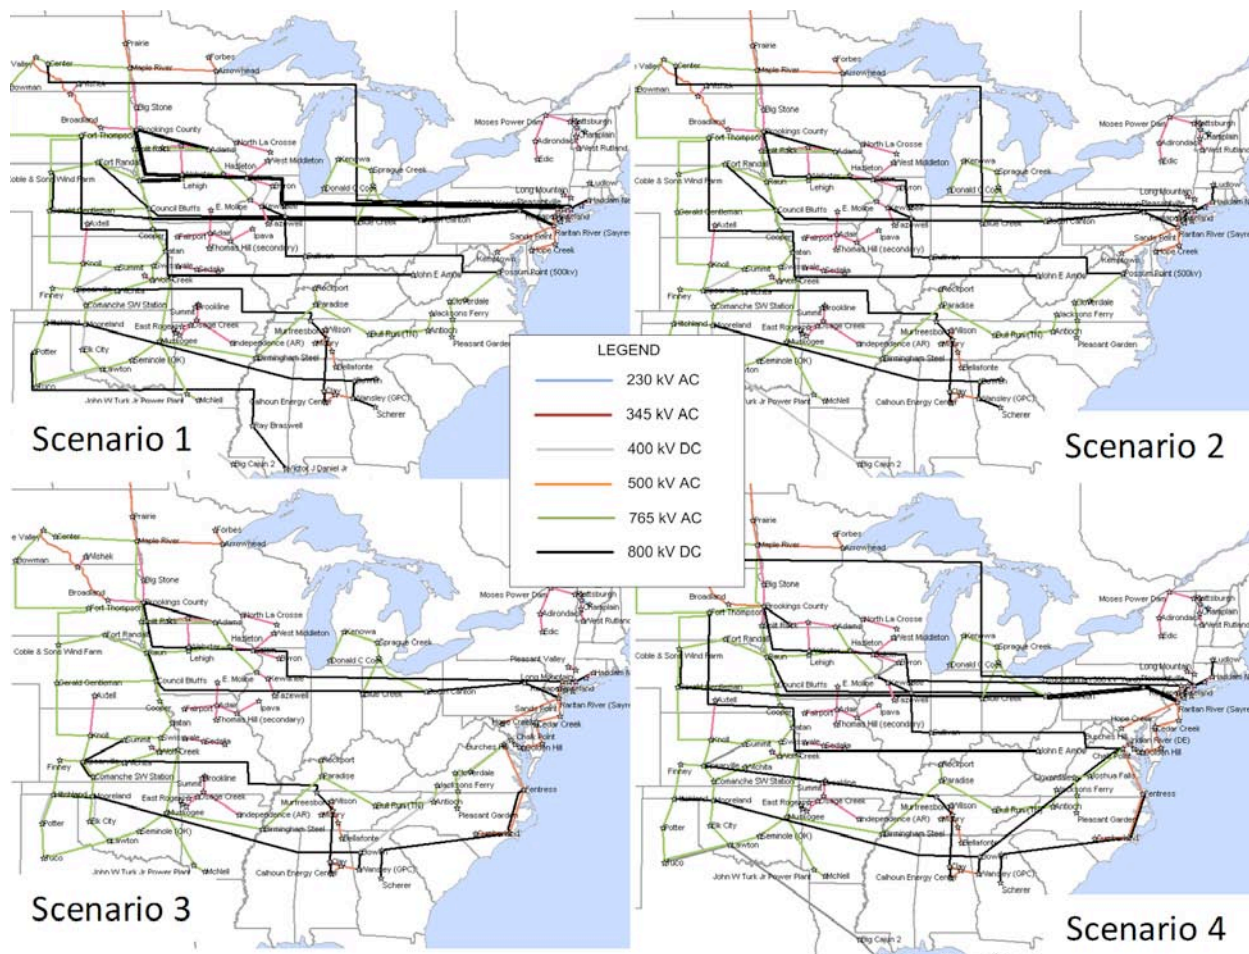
Scenario 1

Scenario 2

Scenario 3

Scenario 4

LEGEND
230 kV AC
345 kV AC
400 kV DC
500 kV AC
765 kV AC
800 kV DC

Prairie
Forbes
Center
Maple River
Arrowhead
Big Stone
Broadland
Fort Thompson
Brookings County
North La Crosse
Fort Randall
Hazleton
West Middleton
Kenowa
Sprague Creek
Coble & Sons Wind Farm
Lehigh
Byron
Donald C Cook
Council Bluffs
E. Moline
Kewanee
Gerald Gentleman
Axtell
Cooper
Fairport
Adair
Ipava
Thomas Hill (secondary)
Sedalia
Summit
Knoll
Wolf Creek
Finney
Comanche SW Station
Brookline
East Rogers
Osage Creek
Mustogee
Independence (AR)
Birmingham Steel
Murfreesboro
Wilson
Mallory
Bellafonte
Elk City
Seminole (OK)
Lawton
Potter
Tuco
John W Turk Jr Power Plant
McNeil
Calhoun Energy Center
Clay
Bowen
Vansley (GPC)
Scherer
Bay Braswell
Big Cajun 2
Moses Power Dam
Plattsburgh
Adirondack
Edic
West Rutland
Long Mountain
Ludlow
Raritan River (Sayreville)
Sandy Point
Hope Creek
Possum Point (500kv)
Kempsville
John E Amos
Rockport
Paradise
Clinch River
Jacksons Ferry
Antioch
Bull Run (TN)
Pleasant Garden
Pleasant Valley
Chalk Point
Conastone Hill
Centress
Cumberland
Joshua Falls
Indian River (DE)
Burches Hill
Cedar Creek